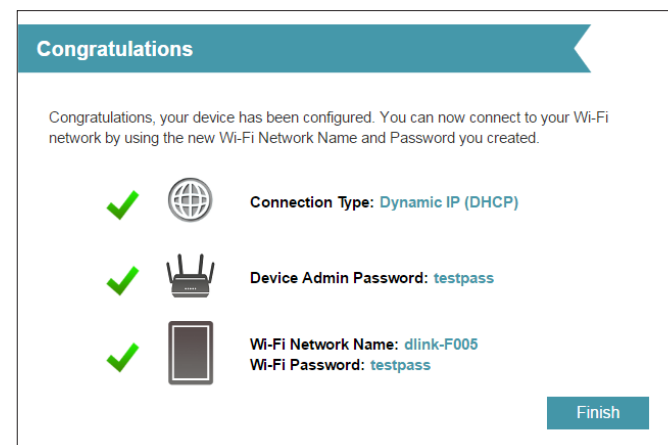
Congratulations

Congratulations, your device has been configured. You can now connect to your Wi-Fi network by using the new Wi-Fi Network Name and Password you created.

Connection Type: Dynamic IP (DHCP)

Device Admin Password: testpass

Wi-Fi Network Name: dlink-F005
Wi-Fi Password: testpass

Finish